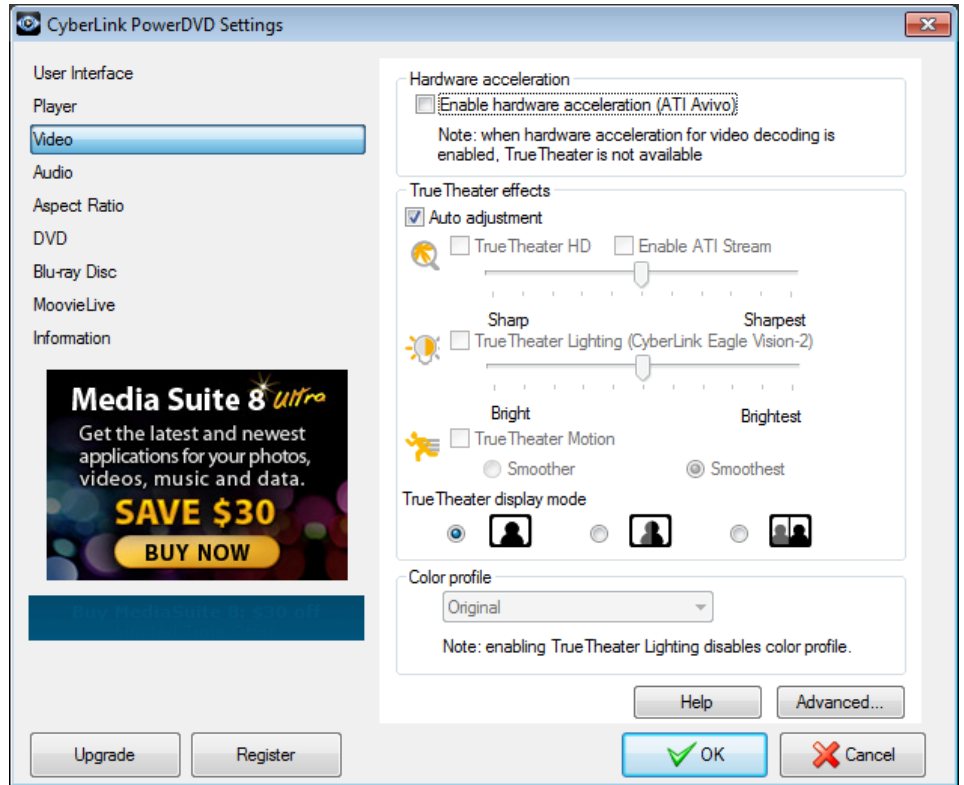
CyberLink PowerDVD Settings

User Interface
Player
Video
Audio
Aspect Ratio
DVD
Blu-ray Disc
MoovieLive
Information

Media Suite 8 Ultra
Get the latest and newest applications for your photos, videos, music and data.
SAVE $30
BUY NOW

Buy MediaSuite 8, $30 off

Hardware acceleration
Enable hardware acceleration (ATI Avivo)
Note: when hardware acceleration for video decoding is enabled, TrueTheater is not available

TrueTheater effects
Auto adjustment
TrueTheater HD
Enable ATI Stream
Sharp
Sharpest
TrueTheater Lighting (CyberLink Eagle Vision-2)
Bright
Brightest
TrueTheater Motion
Smoother
Smoothest
TrueTheater display mode

Color profile
Original
Note: enabling TrueTheater Lighting disables color profile.

Help
Advanced...

Upgrade
Register
OK
Cancel